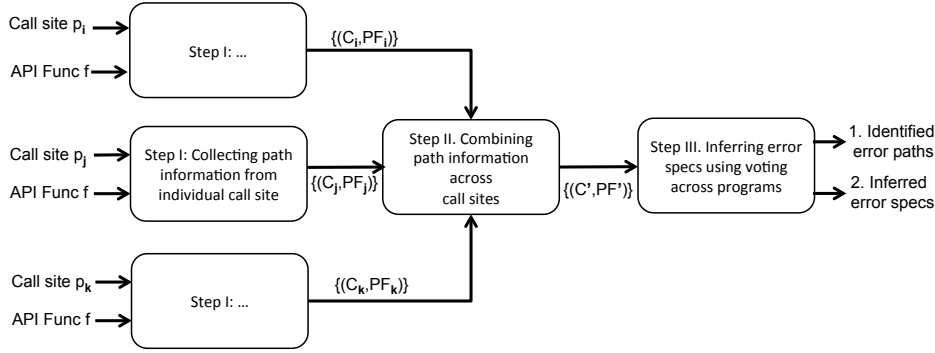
Call site $p_i$

API Func f

Step I: …

{($C_i$,$PF_i$)}

Call site $p_j$

API Func f

Step I: Collecting path information from individual call site

{($C_j$,$PF_j$)}

Step II. Combining path information across call sites

{(C',PF')}

Step III. Inferring error specs using voting across programs

1. Identified error paths

2. Inferred error specs

Call site $p_k$

API Func f

Step I: …

{($C_k$,$PF_k$)}